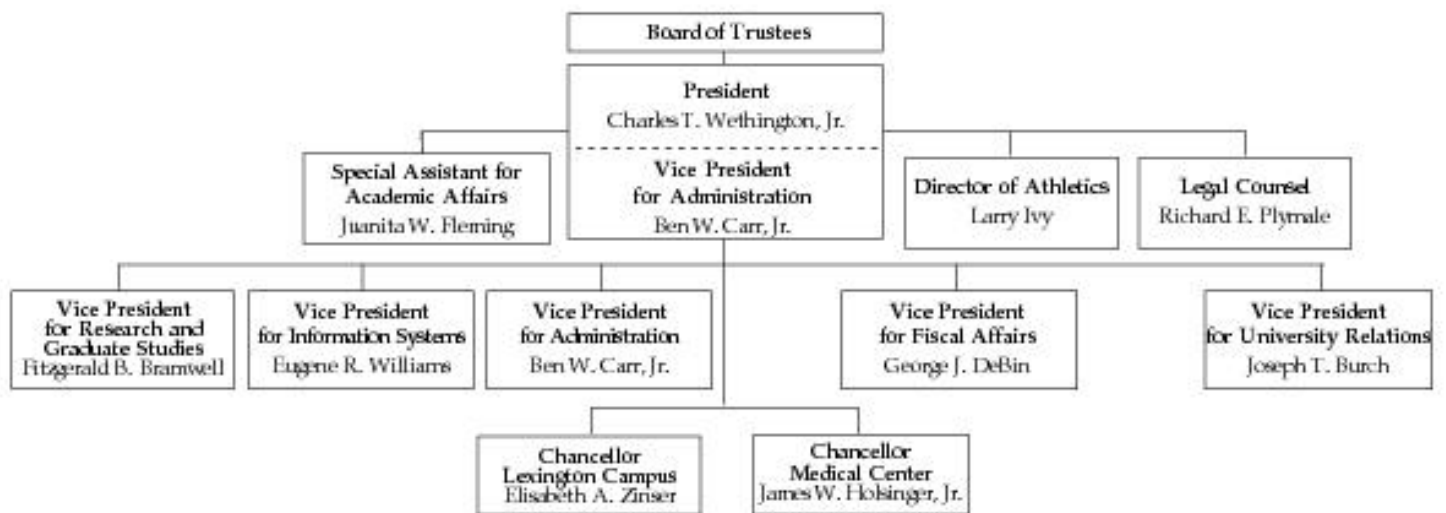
Board of Trustees

President
Charles T. Wethington, Jr.

Vice President
for Administration
Ben W. Carr, Jr.

Special Assistant for
Academic Affairs
Juanita W. Fleming

Director of Athletics
Larry Ivy

Legal Counsel
Richard E. Plymale

Vice President
for Research and
Graduate Studies
Fitzgerald B. Bramwell

Vice President
for Information Systems
Eugene R. Williams

Vice President
for Administration
Ben W. Carr, Jr.

Vice President
for Fiscal Affairs
George J. DeBin

Vice President
for University Relations
Joseph T. Burch

Chancellor
Lexington Campus
Elisabeth A. Zinser

Chancellor
Medical Center
James W. Holsinger, Jr.